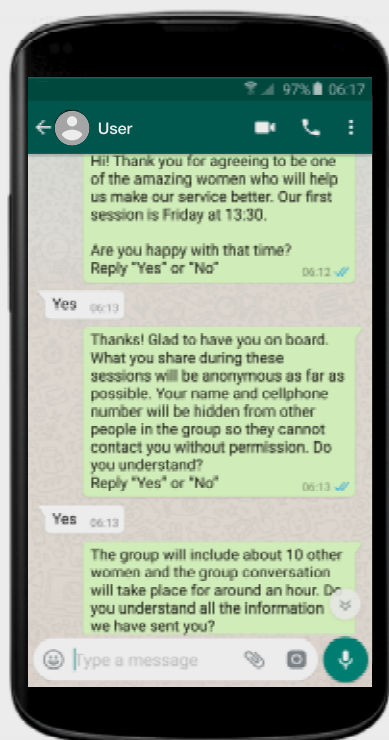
97% 06:17

User

Hi! Thank you for agreeing to be one of the amazing women who will help us make our service better. Our first session is Friday at 13:30.

Are you happy with that time? Reply "Yes" or "No" 06:12

Yes 06:13

Thanks! Glad to have you on board. What you share during these sessions will be anonymous as far as possible. Your name and cellphone number will be hidden from other people in the group so they cannot contact you without permission. Do you understand? Reply "Yes" or "No" 06:13

Yes 06:13

The group will include about 10 other women and the group conversation will take place for around an hour. Do you understand all the information we have sent you?

Type a message